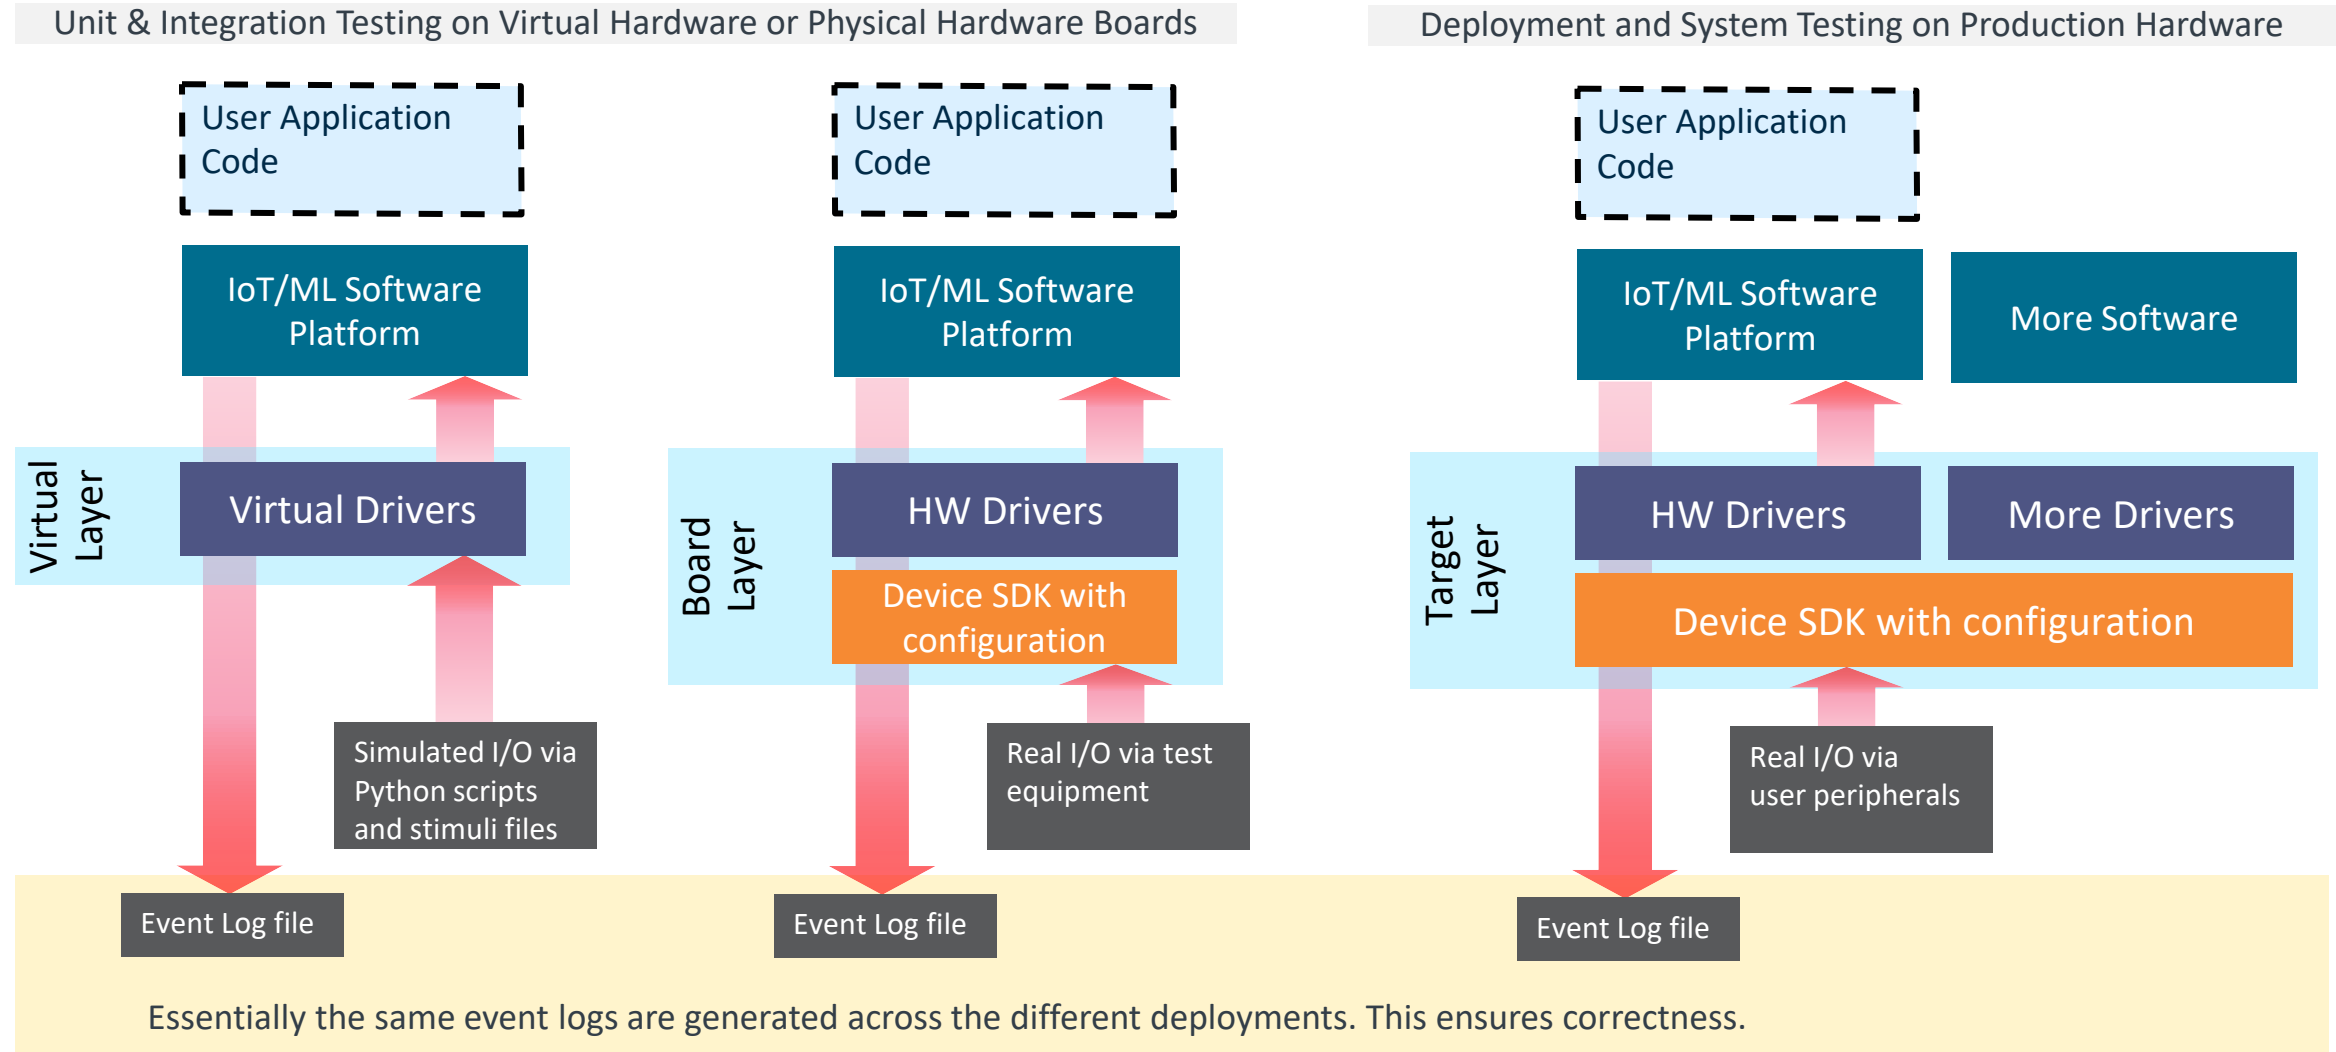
Unit & Integration Testing on Virtual Hardware or Physical Hardware Boards

Deployment and System Testing on Production Hardware

User Application Code

IoT/ML Software Platform

Virtual Layer

Virtual Drivers

Simulated I/O via Python scripts and stimuli files

Event Log file

User Application Code

IoT/ML Software Platform

Board Layer

HW Drivers

Device SDK with configuration

Real I/O via test equipment

Event Log file

User Application Code

IoT/ML Software Platform

More Software

Target Layer

HW Drivers

More Drivers

Device SDK with configuration

Real I/O via user peripherals

Event Log file

Essentially the same event logs are generated across the different deployments. This ensures correctness.